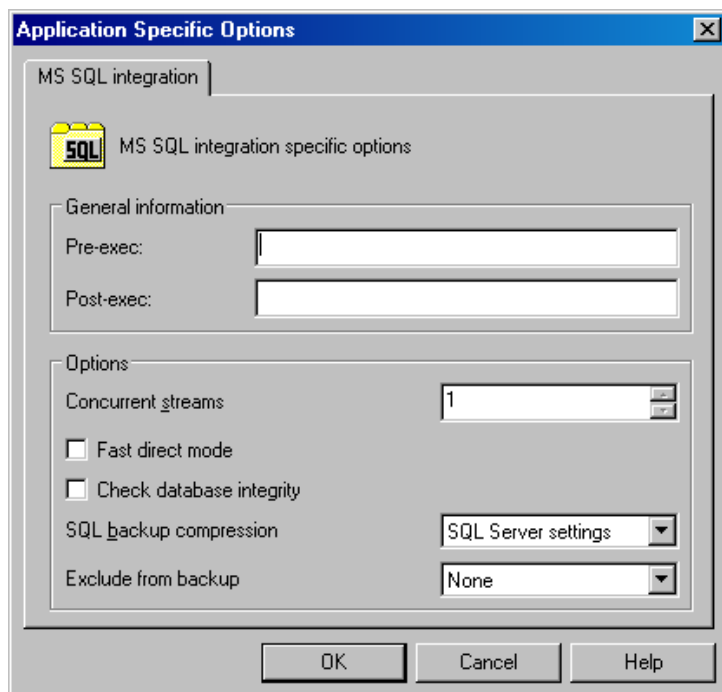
Application Specific Options

MS SQL integration

SQL

MS SQL integration specific options

General information

Pre-exec:

Post-exec:

Options

Concurrent streams

1

Fast direct mode

Check database integrity

SQL backup compression

SQL Server settings

Exclude from backup

None

OK

Cancel

Help